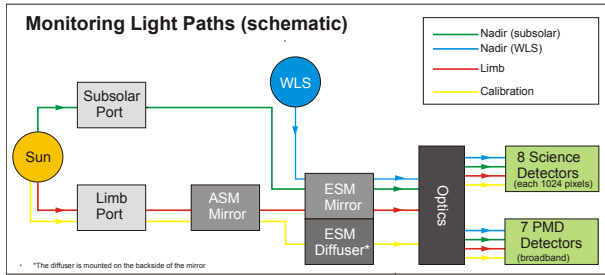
Monitoring Light Paths (schematic)

Nadir (subsolar)
Nadir (WLS)
Limb
Calibration

WLS

Subsolar Port

Sun

Limb Port

ASM Mirror

ESM Mirror

ESM Diffuser*

Optics

8 Science Detectors (each 1024 pixels)

7 PMD Detectors (broadband)

* *The diffuser is mounted on the backside of the mirror